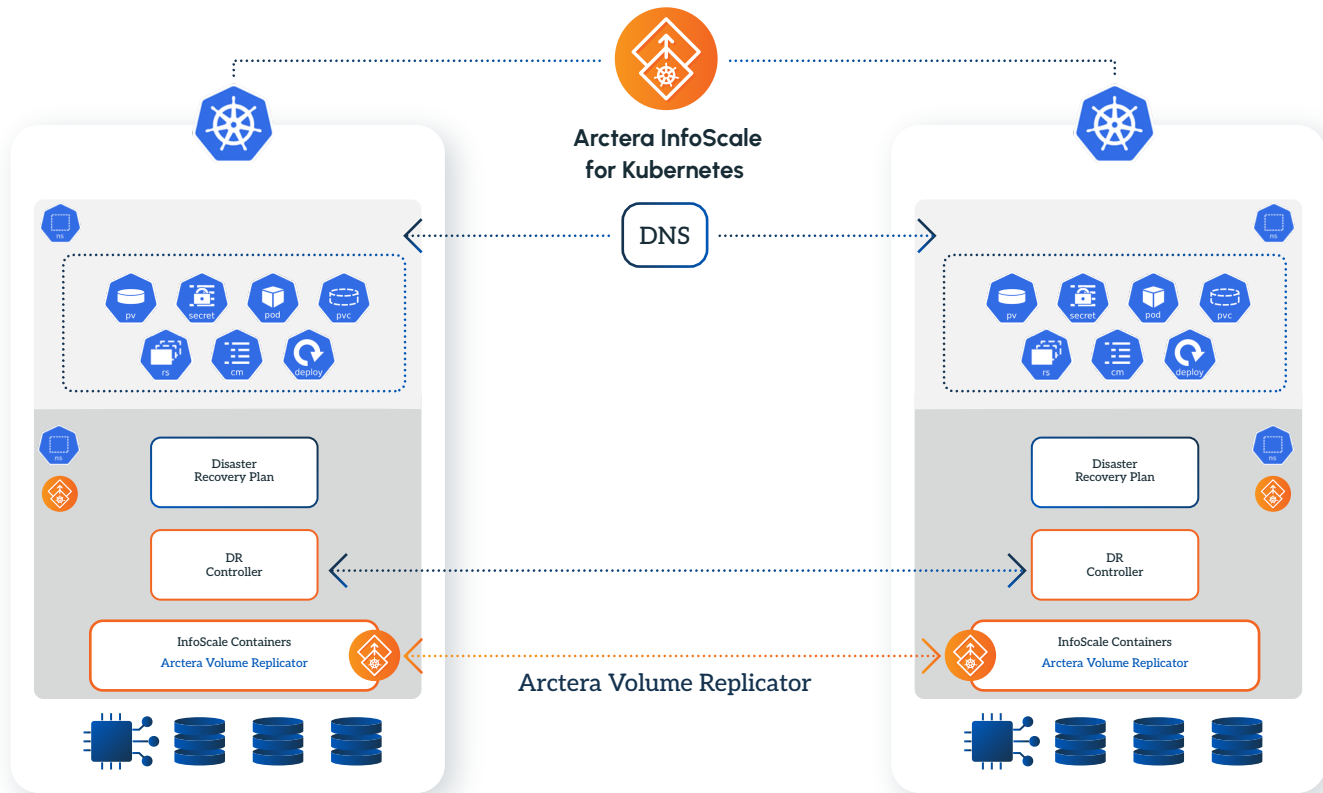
Arctera InfoScale for Kubernetes

DNS

ns

pv secret pod pvc

rs cm deploy

ns

Disaster Recovery Plan

DR Controller

InfoScale Containers
Arctera Volume Replicator

ns

pv secret pod pvc

rs cm deploy

ns

Disaster Recovery Plan

DR Controller

InfoScale Containers
Arctera Volume Replicator

Arctera Volume Replicator